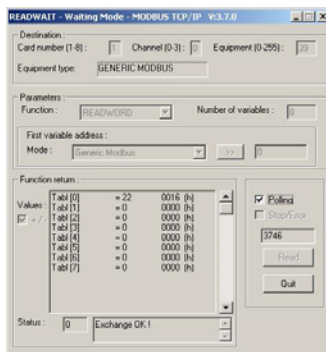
READWAIT - Waiting Mode - MODBUS TCP/IP V3.7.0

Destination
Card number (1-8) : 1 Channel (0-3) : 0 Equipment (0-255) : 39
Equipment type: GENERIC MODBUS

Parameters
Function : READWORD
Number of variables : 8
First variable address
Mode : Generic Modbus >> 0

Function return
Values
+ / -

| | | | |
|---|---|---|---|
| Tabl [0] | = 22 | 0016 | (h) |
| Tabl [1] | = 0 | 0000 | (h) |
| Tabl [2] | = 0 | 0000 | (h) |
| Tabl [3] | = 0 | 0000 | (h) |
| Tabl [4] | = 0 | 0000 | (h) |
| Tabl [5] | = 0 | 0000 | (h) |
| Tabl [6] | = 0 | 0000 | (h) |
| Tabl [7] | = 0 | 0000 | (h) |

Polling
Stop/Error
3746
Read
Quit

Status : 0 Exchange OK !